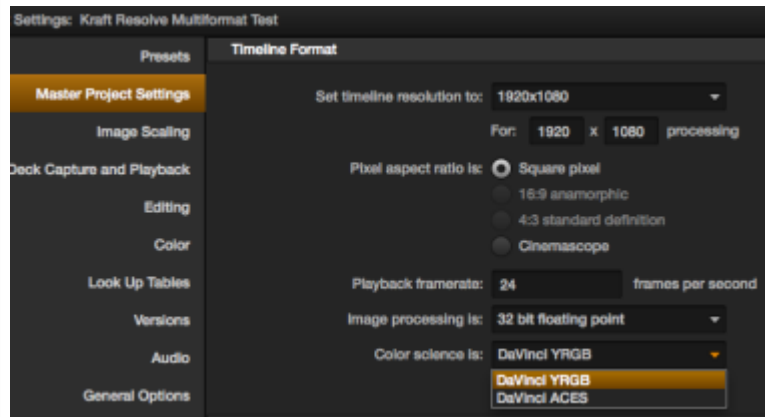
Settings: Kraft Resolve Multiformat Test

Presets
Master Project Settings
Image Scaling
Deck Capture and Playback
Editing
Color
Look Up Tables
Versions
Audio
General Options

Timeline Format

Set timeline resolution to: 1920x1080
For: 1920 x 1080 processing
Pixel aspect ratio is: Square pixel
16:9 anamorphic
4:3 standard definition
Cinemascope
Playback framerate: 24 frames per second
Image processing is: 32 bit floating point
Color science is: DaVinci YRGB
DaVinci YRGB
DaVinci ACES